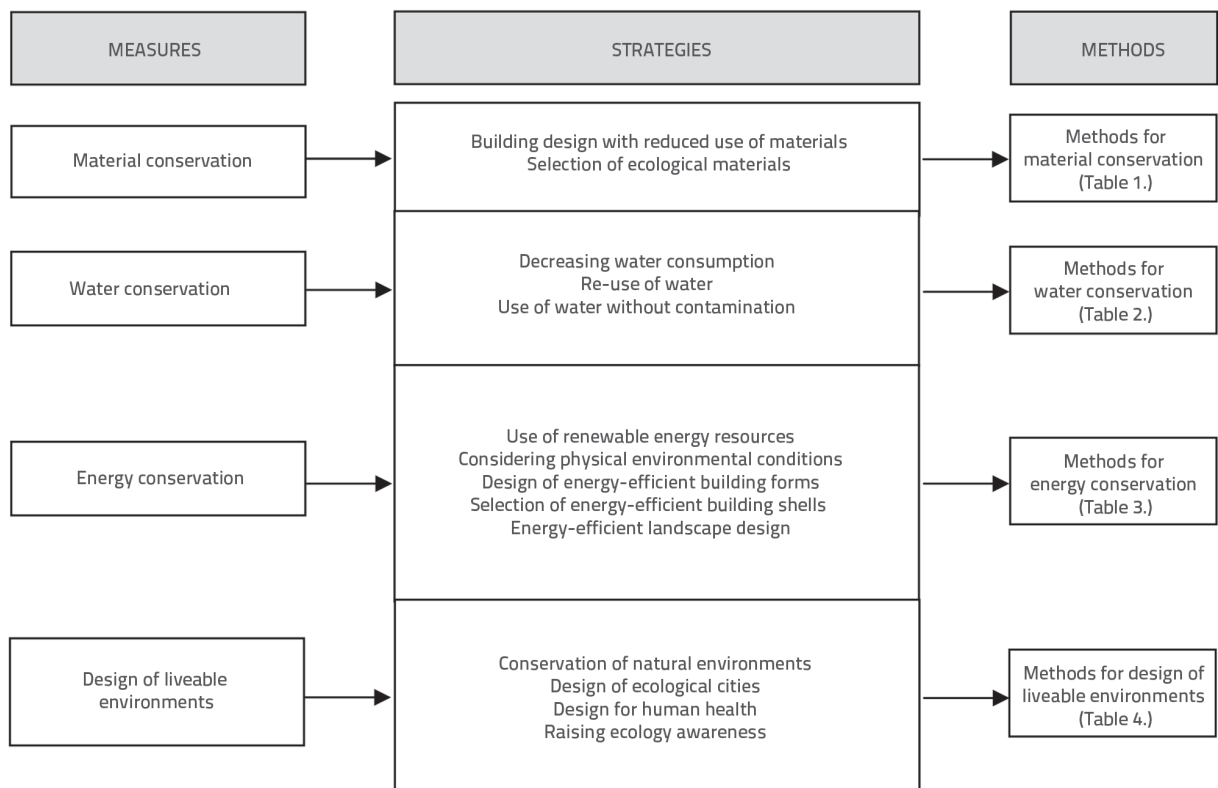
MEASURES

STRATEGIES

METHODS

Material conservation

Building design with reduced use of materials
Selection of ecological materials

Methods for material conservation (Table 1.)

Water conservation

Decreasing water consumption
Re-use of water
Use of water without contamination

Methods for water conservation (Table 2.)

Energy conservation

Use of renewable energy resources
Considering physical environmental conditions
Design of energy-efficient building forms
Selection of energy-efficient building shells
Energy-efficient landscape design

Methods for energy conservation (Table 3.)

Design of liveable environments

Conservation of natural environments
Design of ecological cities
Design for human health
Raising ecology awareness

Methods for design of liveable environments (Table 4.)